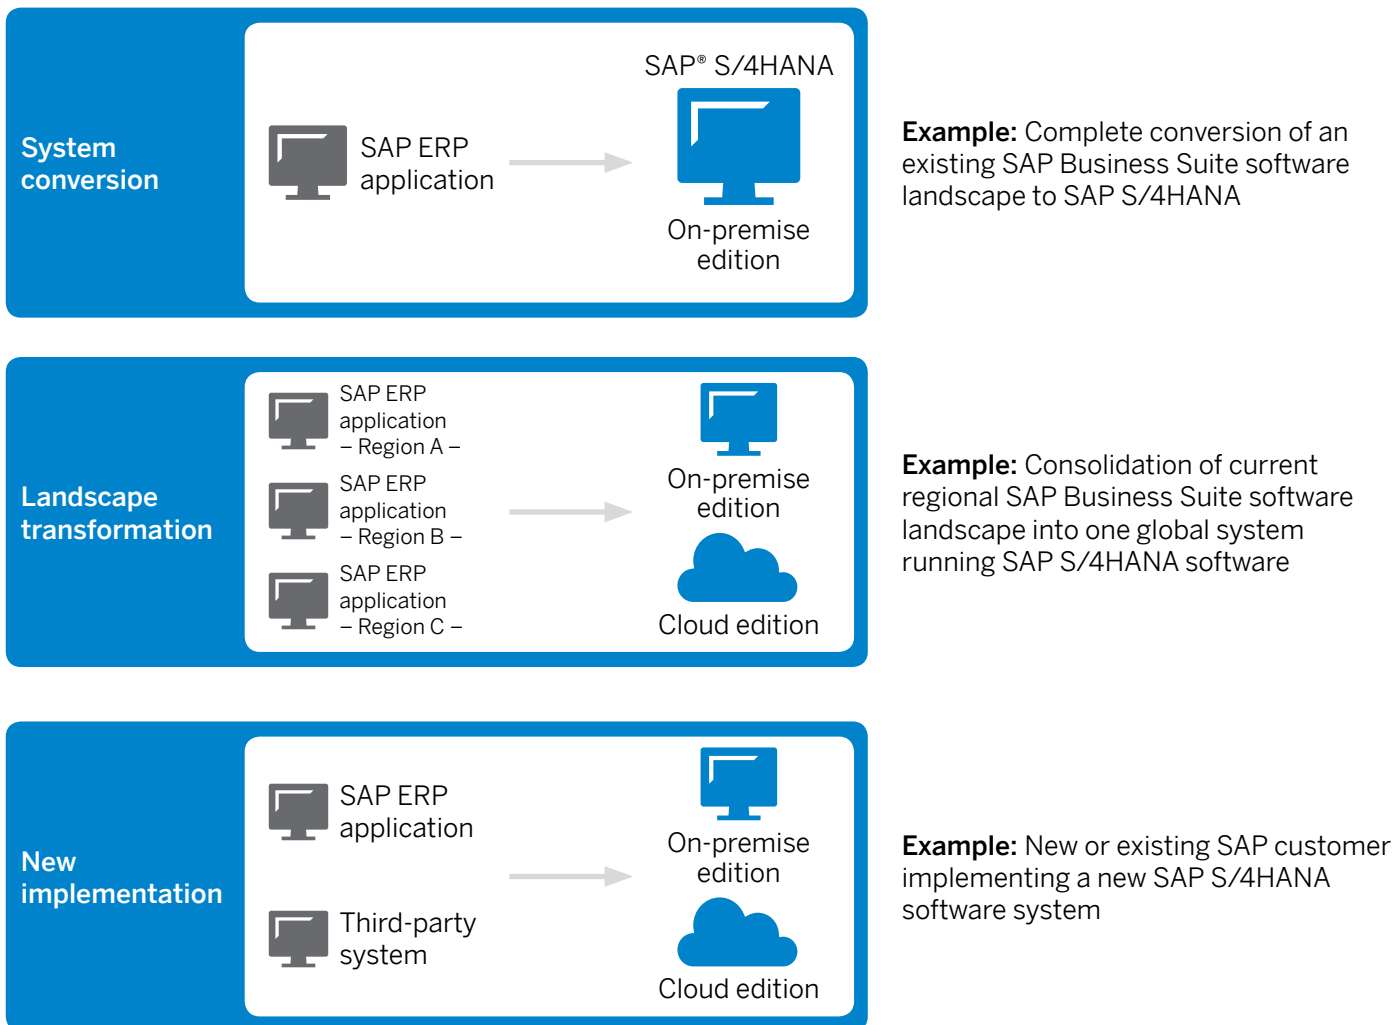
System conversion

SAP ERP application

SAP® S/4HANA

On-premise edition

**Example:** Complete conversion of an existing SAP Business Suite software landscape to SAP S/4HANA

Landscape transformation

SAP ERP application – Region A –

SAP ERP application – Region B –

SAP ERP application – Region C –

On-premise edition

Cloud edition

**Example:** Consolidation of current regional SAP Business Suite software landscape into one global system running SAP S/4HANA software

New implementation

SAP ERP application

Third-party system

On-premise edition

Cloud edition

**Example:** New or existing SAP customer implementing a new SAP S/4HANA software system